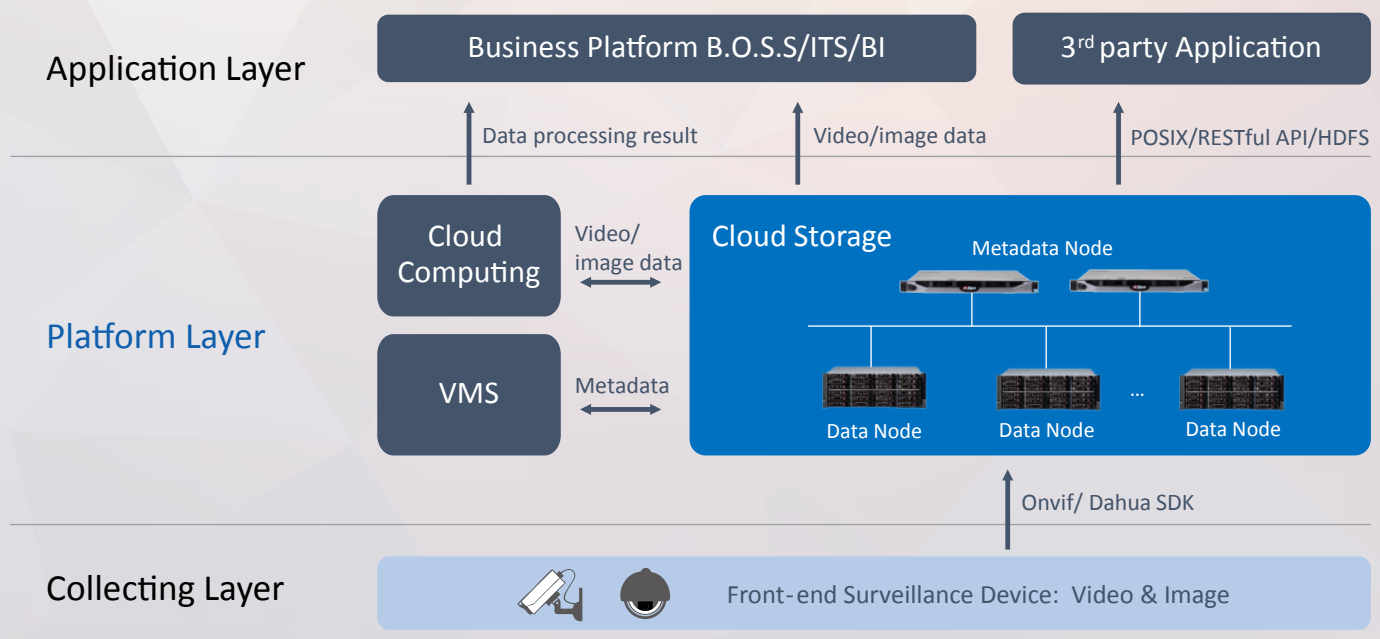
Application Layer

Business Platform B.O.S.S/ITS/BI

3$^{rd}$ party Application

Data processing result

Video/image data

POSIX/RESTful API/HDFS

Platform Layer

Cloud Computing

Video/ image data

VMS

Metadata

Cloud Storage

Metadata Node

Data Node

Data Node

...

Data Node

Onvif/ Dahua SDK

Collecting Layer

Front-end Surveillance Device: Video & Image